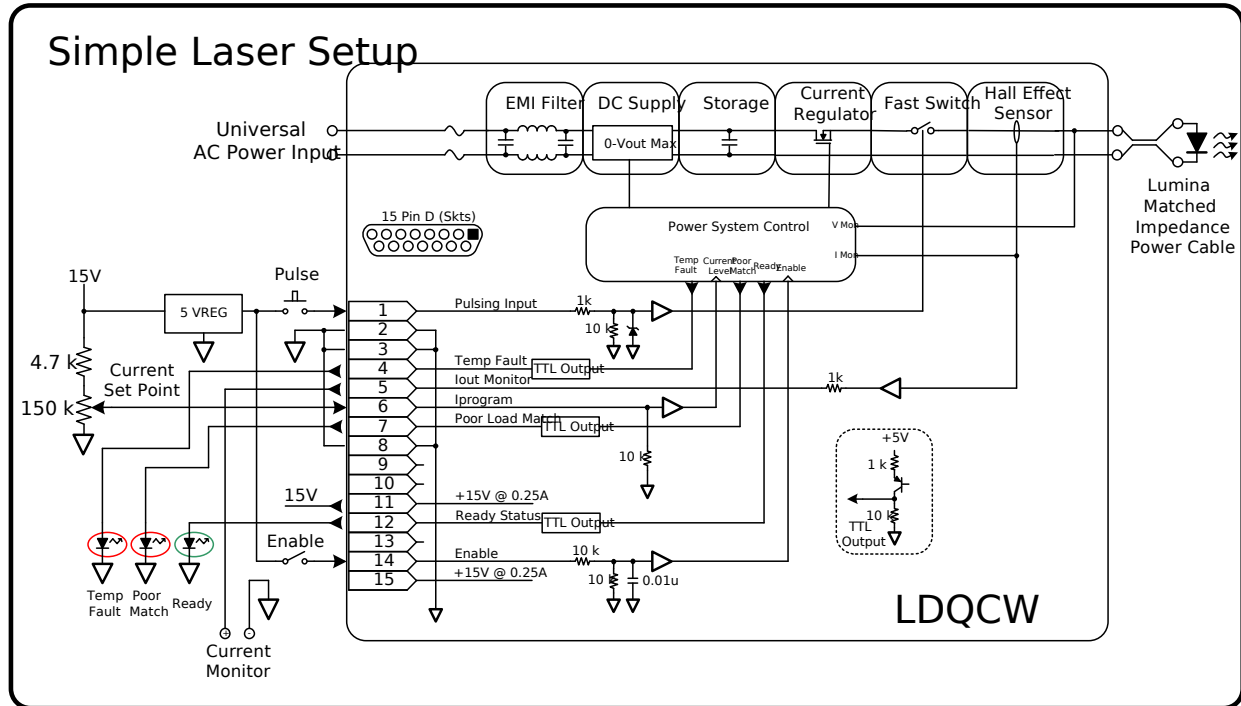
Simple Laser Setup

EMI Filter
DC Supply
0-Vout Max
Storage
Current Regulator
Fast Switch
Hall Effect Sensor

Universal AC Power Input

Lumina Matched Impedance Power Cable

15 Pin D (Skts)

Power System Control
V Mon
I Mon
Temp Fault
Current Level
Poor Match
Ready
Enable

15V
Pulse
5 VREG
4.7 k
Current Set Point
150 k

1
2
3
4
5
6
7
8
9
10
11
12
13
14
15

Pulsing Input
1k
10 k
Temp Fault
TTL Output
Iout Monitor
1k
Iprogram
Poor Load Match
TTL Output
10 k
15V
+15V @ 0.25A
Ready Status
TTL Output
Enable
Enable
10 k
10 k
0.01u
+15V @ 0.25A

+5V
1 k
10 k
TTL Output

Temp Fault
Poor Match
Ready
Current Monitor

LDQCW